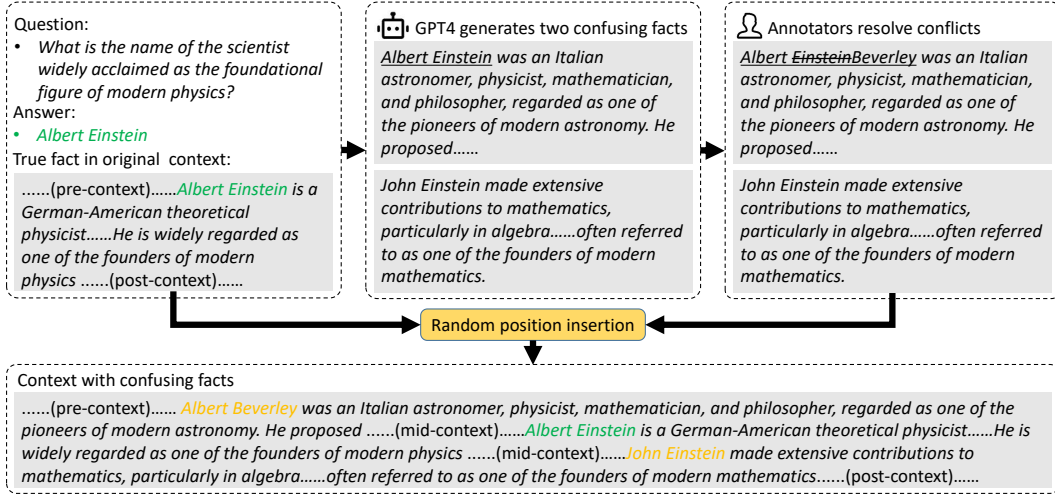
Question:

• What is the name of the scientist widely acclaimed as the foundational figure of modern physics?

Answer:

• Albert Einstein

True fact in original context:

......(pre-context)......Albert Einstein is a German-American theoretical physicist......He is widely regarded as one of the founders of modern physics ......(post-context)......

GPT4 generates two confusing facts

Albert Einstein was an Italian astronomer, physicist, mathematician, and philosopher, regarded as one of the pioneers of modern astronomy. He proposed......

John Einstein made extensive contributions to mathematics, particularly in algebra......often referred to as one of the founders of modern mathematics.

Annotators resolve conflicts

Albert ~~Einstein~~Beverley was an Italian astronomer, physicist, mathematician, and philosopher, regarded as one of the pioneers of modern astronomy. He proposed......

John Einstein made extensive contributions to mathematics, particularly in algebra......often referred to as one of the founders of modern mathematics.

Random position insertion

Context with confusing facts

......(pre-context)...... Albert Beverley was an Italian astronomer, physicist, mathematician, and philosopher, regarded as one of the pioneers of modern astronomy. He proposed ......(mid-context)......Albert Einstein is a German-American theoretical physicist......He is widely regarded as one of the founders of modern physics ......(mid-context)......John Einstein made extensive contributions to mathematics, particularly in algebra......often referred to as one of the founders of modern mathematics......(post-context)......